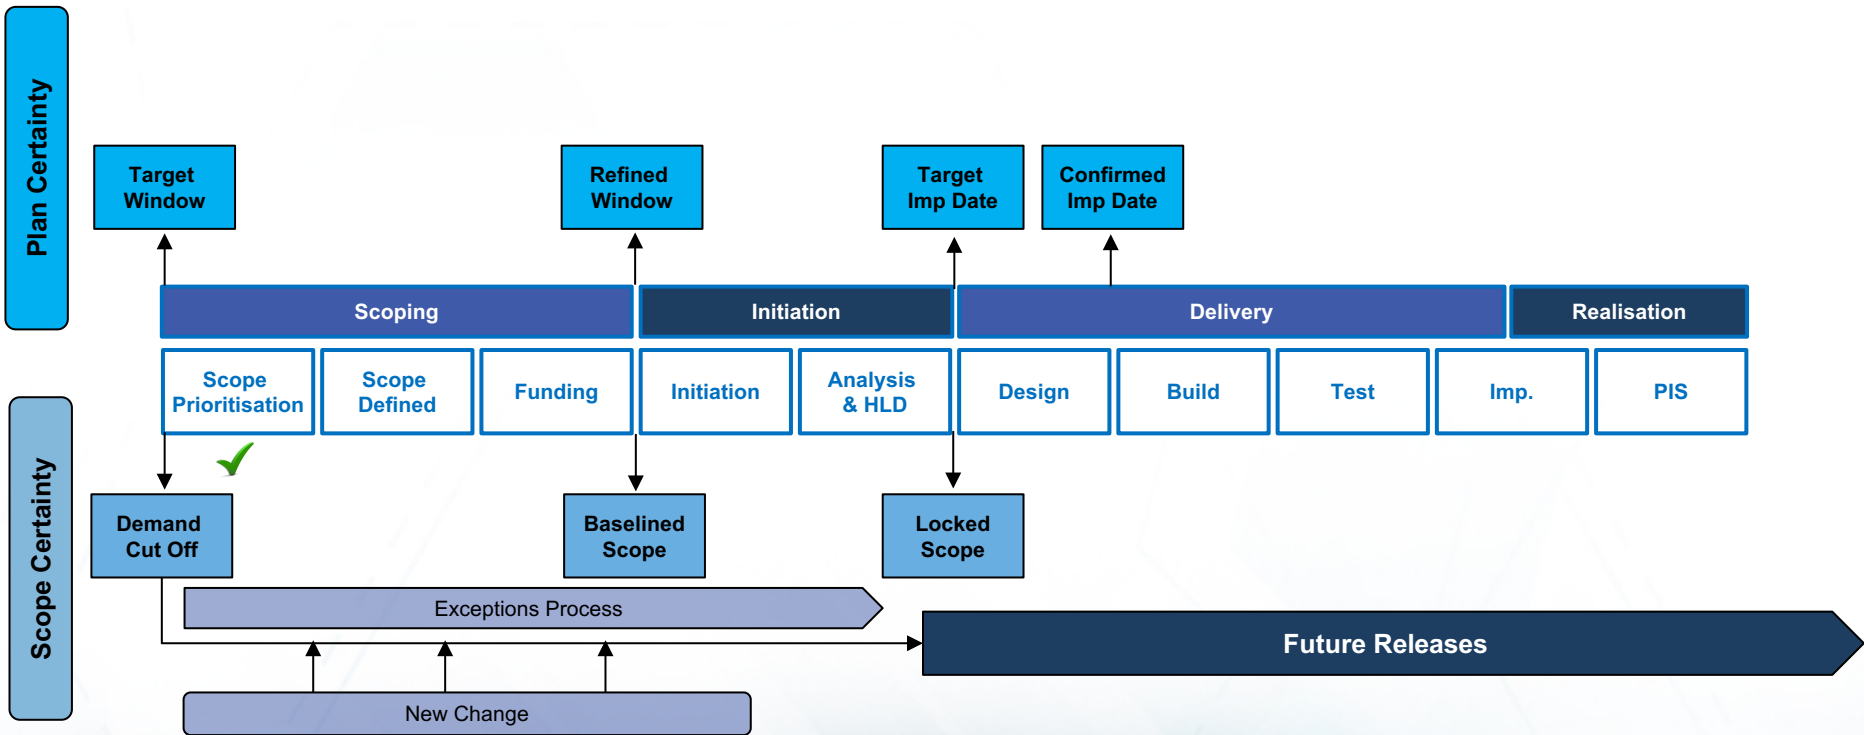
Plan Certainty

Target Window

Refined Window

Target Imp Date

Confirmed Imp Date

Scoping

Initiation

Delivery

Realisation

Scope Prioritisation

Scope Defined

Funding

Initiation

Analysis & HLD

Design

Build

Test

Imp.

PIS

Scope Certainty

Demand Cut Off

Baselined Scope

Locked Scope

Exceptions Process

Future Releases

New Change